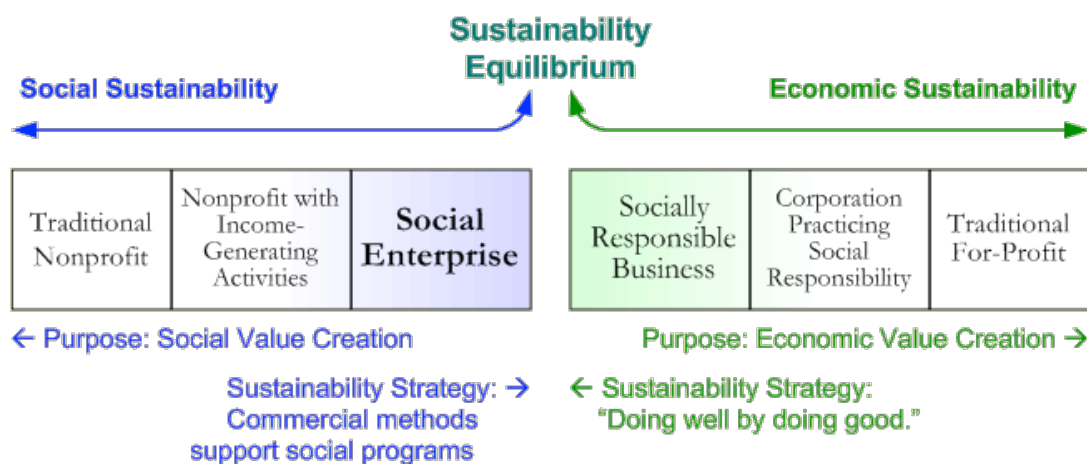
Sustainability Equilibrium

Social Sustainability

Economic Sustainability

| Traditional Nonprofit | Nonprofit with Income-Generating Activities | Social Enterprise |
|---|---|---|

| Socially Responsible Business | Corporation Practicing Social Responsibility | Traditional For-Profit |
|---|---|---|

← Purpose: Social Value Creation

Purpose: Economic Value Creation →

Sustainability Strategy: → Commercial methods support social programs

← Sustainability Strategy: "Doing well by doing good."